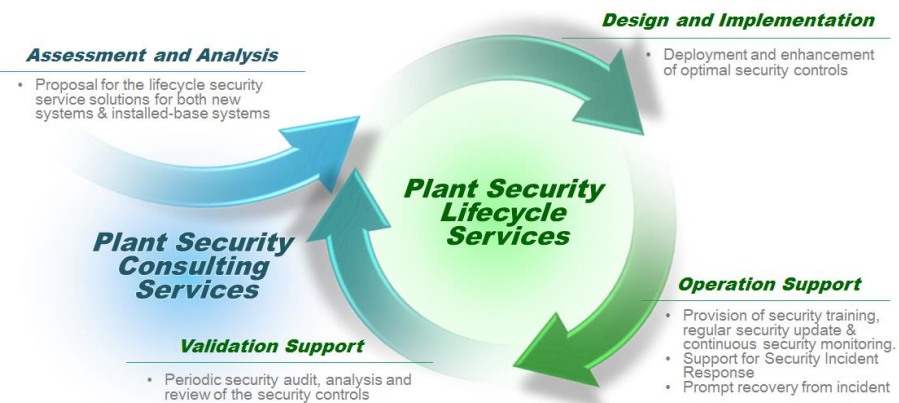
Design and Implementation

• Deployment and enhancement of optimal security controls

Assessment and Analysis

• Proposal for the lifecycle security service solutions for both new systems & installed-base systems

Plant Security Lifecycle Services

Plant Security Consulting Services

Operation Support

• Provision of security training, regular security update & continuous security monitoring.
• Support for Security Incident Response
• Prompt recovery from incident

Validation Support

• Periodic security audit, analysis and review of the security controls